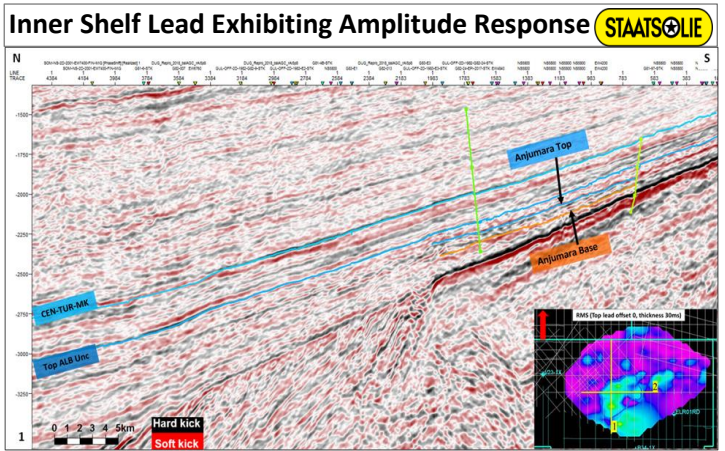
Inner Shelf Lead Exhibiting Amplitude Response

STAATSOLIE

N

S

LINE
TRACE

4384 4184 3984 3784 3584 3384 3184 2984 2784 2584 2384 2183 1983 1783 1583 1383 1183 983 783 583 383

-1500

-1750

-2000

-2250

-2500

-2750

-3000

-3250

Anjumara Top

Anjumara Base

CEN-TUR-MK

Top ALB Unc

RMS (Top lead offset 0, thickness 30ms)

2

1

0 1 2 3 4 5km

Hard kick

Soft kick

1